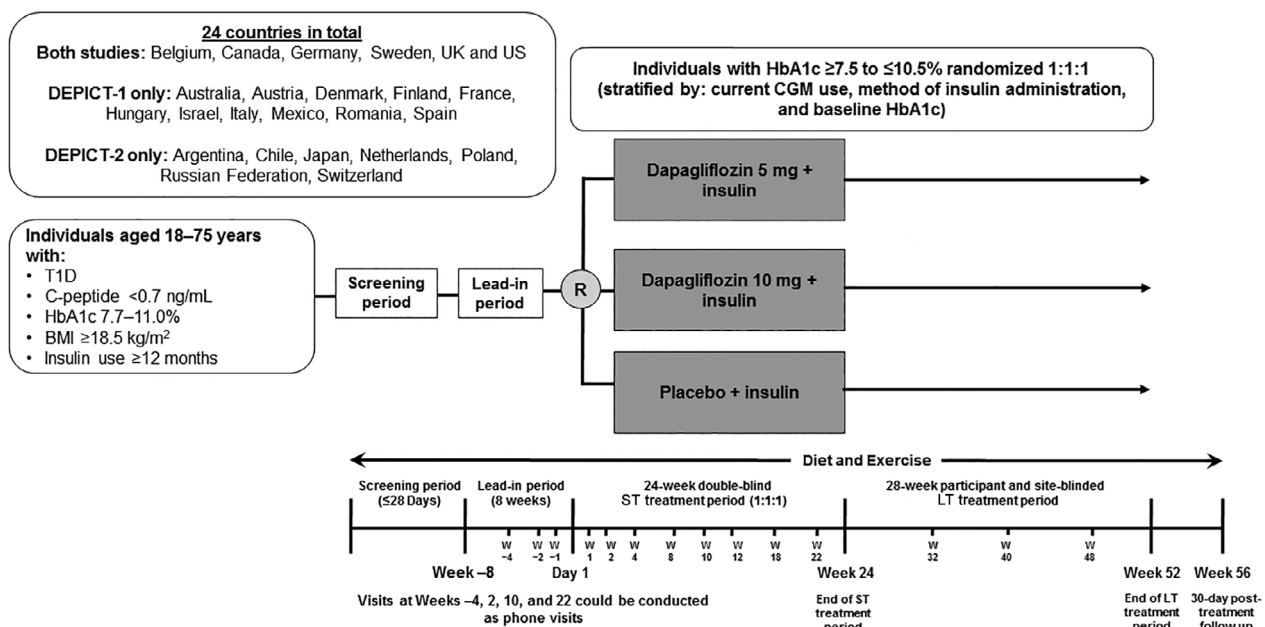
24 countries in total
Both studies: Belgium, Canada, Germany, Sweden, UK and US

DEPICT-1 only: Australia, Austria, Denmark, Finland, France, Hungary, Israel, Italy, Mexico, Romania, Spain

DEPICT-2 only: Argentina, Chile, Japan, Netherlands, Poland, Russian Federation, Switzerland

Individuals with HbA1c ≥7.5 to ≤10.5% randomized 1:1:1 (stratified by: current CGM use, method of insulin administration, and baseline HbA1c)

Individuals aged 18–75 years with:
• T1D
• C-peptide <0.7 ng/mL
• HbA1c 7.7–11.0%
• BMI ≥18.5 kg/m$^2$
• Insulin use ≥12 months

Screening period

Lead-in period

R

Dapagliflozin 5 mg + insulin

Dapagliflozin 10 mg + insulin

Placebo + insulin

Diet and Exercise

Screening period (≤28 Days)

Lead-in period (8 weeks)

24-week double-blind ST treatment period (1:1:1)

28-week participant and site-blinded LT treatment period

W –4 W –2 W –1 W 1 W 2 W 4 W 8 W 10 W 12 W 18 W 22 W 32 W 40 W 48

Week –8

Day 1

Week 24

Week 52

Week 56

Visits at Weeks –4, 2, 10, and 22 could be conducted as phone visits

End of ST treatment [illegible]

End of LT treatment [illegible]

30-day post-treatment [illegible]